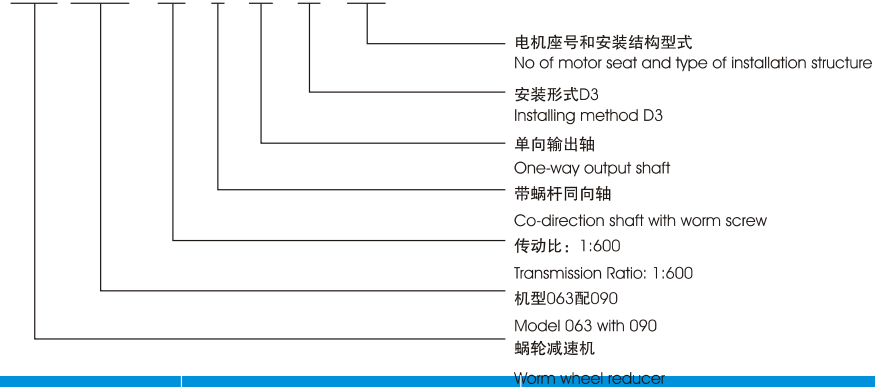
电机座号和安装结构型式
No of motor seat and type of installation structure

安装形式D3
Installing method D3

单向输出轴
One-way output shaft

带蜗杆同向轴
Co-direction shaft with worm screw

传动比：1:600
Transmission Ratio: 1:600

机型063配090
Model 063 with 090

蜗轮减速机
Worm wheel reducer